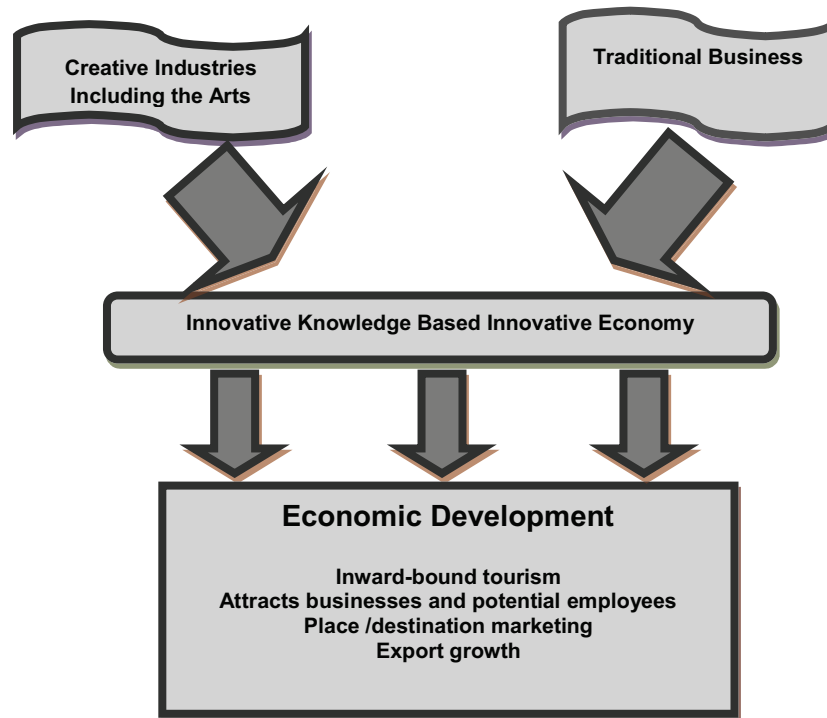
Creative Industries
Including the Arts

Traditional Business

Innovative Knowledge Based Innovative Economy

Economic Development

Inward-bound tourism
Attracts businesses and potential employees
Place /destination marketing
Export growth